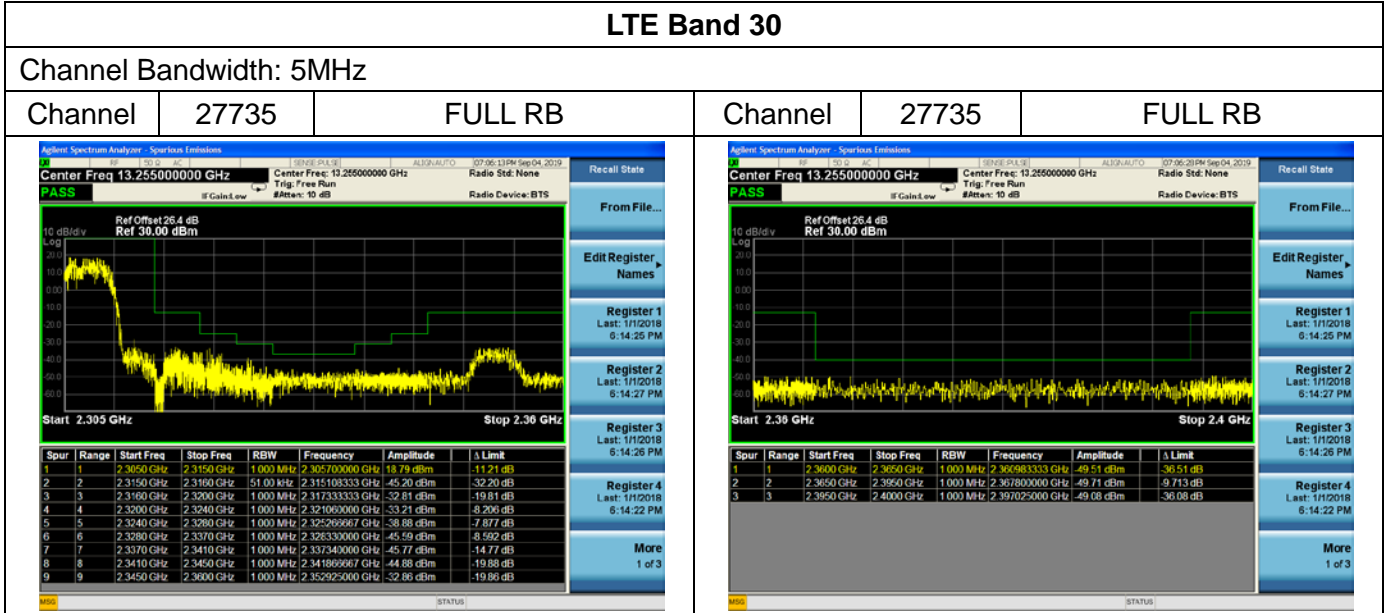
LTE Band 30

Channel Bandwidth: 5MHz

| Channel | 27735 | FULL RB | Channel | 27735 | FULL RB |
|---|---|---|---|---|---|

Agilent Spectrum Analyzer - Spurious Emissions
RF 50 Ω AC SENSE:PULSE ALIGN AUTO 07:06:13 PM Sep 04, 2019
Center Freq 13.255000000 GHz
Center Freq: 13.255000000 GHz
Trig: Free Run
#Atten: 10 dB
IFGain:Low
Radio Std: None
Radio Device: BTS
PASS
Ref Offset 26.4 dB
10 dB/div Ref 30.00 dBm
Log
Start 2.305 GHz Stop 2.36 GHz

| Spur | Range | Start Freq | Stop Freq | RBW | Frequency | Amplitude | Δ Limit |
|---|---|---|---|---|---|---|---|
| 1 | 1 | 2.3050 GHz | 2.3150 GHz | 1.000 MHz | 2.305700000 GHz | 18.79 dBm | -11.21 dB |
| 2 | 2 | 2.3150 GHz | 2.3160 GHz | 51.00 kHz | 2.315108333 GHz | -45.20 dBm | -32.20 dB |
| 3 | 3 | 2.3160 GHz | 2.3200 GHz | 1.000 MHz | 2.317333333 GHz | -32.81 dBm | -19.81 dB |
| 4 | 4 | 2.3200 GHz | 2.3240 GHz | 1.000 MHz | 2.321060000 GHz | -33.21 dBm | -8.206 dB |
| 5 | 5 | 2.3240 GHz | 2.3280 GHz | 1.000 MHz | 2.325266667 GHz | -38.88 dBm | -7.877 dB |
| 6 | 6 | 2.3280 GHz | 2.3370 GHz | 1.000 MHz | 2.328330000 GHz | -45.59 dBm | -8.592 dB |
| 7 | 7 | 2.3370 GHz | 2.3410 GHz | 1.000 MHz | 2.337340000 GHz | -45.77 dBm | -14.77 dB |
| 8 | 8 | 2.3410 GHz | 2.3450 GHz | 1.000 MHz | 2.341866667 GHz | -44.88 dBm | -19.88 dB |
| 9 | 9 | 2.3450 GHz | 2.3600 GHz | 1.000 MHz | 2.352925000 GHz | -32.86 dBm | -19.86 dB |

MSG STATUS

Recall State
From File...
Edit Register Names
Register 1 Last: 1/1/2018 6:14:25 PM
Register 2 Last: 1/1/2018 6:14:27 PM
Register 3 Last: 1/1/2018 6:14:26 PM
Register 4 Last: 1/1/2018 6:14:22 PM
More 1 of 3

Agilent Spectrum Analyzer - Spurious Emissions
RF 50 Ω AC SENSE:PULSE ALIGN AUTO 07:06:28 PM Sep 04, 2019
Center Freq 13.255000000 GHz
Center Freq: 13.255000000 GHz
Trig: Free Run
#Atten: 10 dB
IFGain:Low
Radio Std: None
Radio Device: BTS
PASS
Ref Offset 26.4 dB
10 dB/div Ref 30.00 dBm
Log
Start 2.36 GHz Stop 2.4 GHz

| Spur | Range | Start Freq | Stop Freq | RBW | Frequency | Amplitude | Δ Limit |
|---|---|---|---|---|---|---|---|
| 1 | 1 | 2.3600 GHz | 2.3650 GHz | 1.000 MHz | 2.360983333 GHz | -49.51 dBm | -36.51 dB |
| 2 | 2 | 2.3650 GHz | 2.3950 GHz | 1.000 MHz | 2.367800000 GHz | -49.71 dBm | -9.713 dB |
| 3 | 3 | 2.3950 GHz | 2.4000 GHz | 1.000 MHz | 2.397025000 GHz | -49.08 dBm | -36.08 dB |

MSG STATUS

Recall State
From File...
Edit Register Names
Register 1 Last: 1/1/2018 6:14:25 PM
Register 2 Last: 1/1/2018 6:14:27 PM
Register 3 Last: 1/1/2018 6:14:26 PM
Register 4 Last: 1/1/2018 6:14:22 PM
More 1 of 3